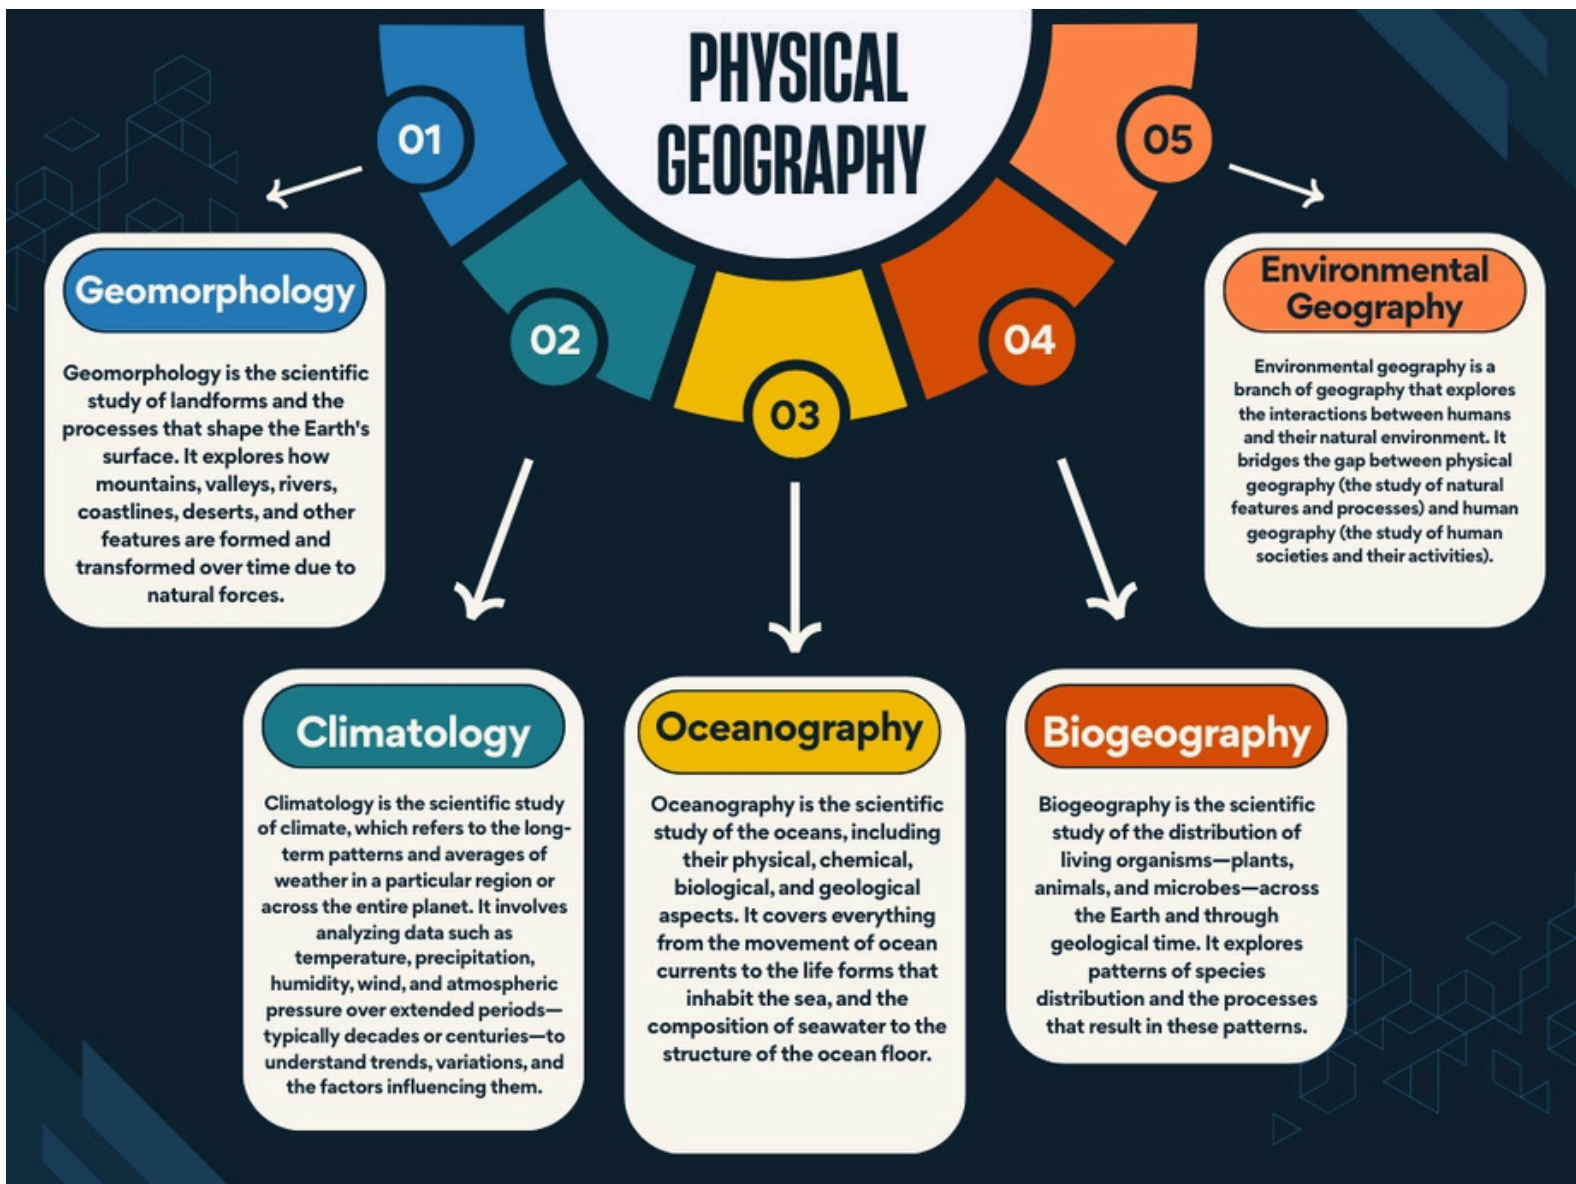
PHYSICAL GEOGRAPHY

01

02

03

04

05

Geomorphology

Geomorphology is the scientific study of landforms and the processes that shape the Earth's surface. It explores how mountains, valleys, rivers, coastlines, deserts, and other features are formed and transformed over time due to natural forces.

Environmental Geography

Environmental geography is a branch of geography that explores the interactions between humans and their natural environment. It bridges the gap between physical geography (the study of natural features and processes) and human geography (the study of human societies and their activities).

Climatology

Climatology is the scientific study of climate, which refers to the long-term patterns and averages of weather in a particular region or across the entire planet. It involves analyzing data such as temperature, precipitation, humidity, wind, and atmospheric pressure over extended periods—typically decades or centuries—to understand trends, variations, and the factors influencing them.

Oceanography

Oceanography is the scientific study of the oceans, including their physical, chemical, biological, and geological aspects. It covers everything from the movement of ocean currents to the life forms that inhabit the sea, and the composition of seawater to the structure of the ocean floor.

Biogeography

Biogeography is the scientific study of the distribution of living organisms—plants, animals, and microbes—across the Earth and through geological time. It explores patterns of species distribution and the processes that result in these patterns.